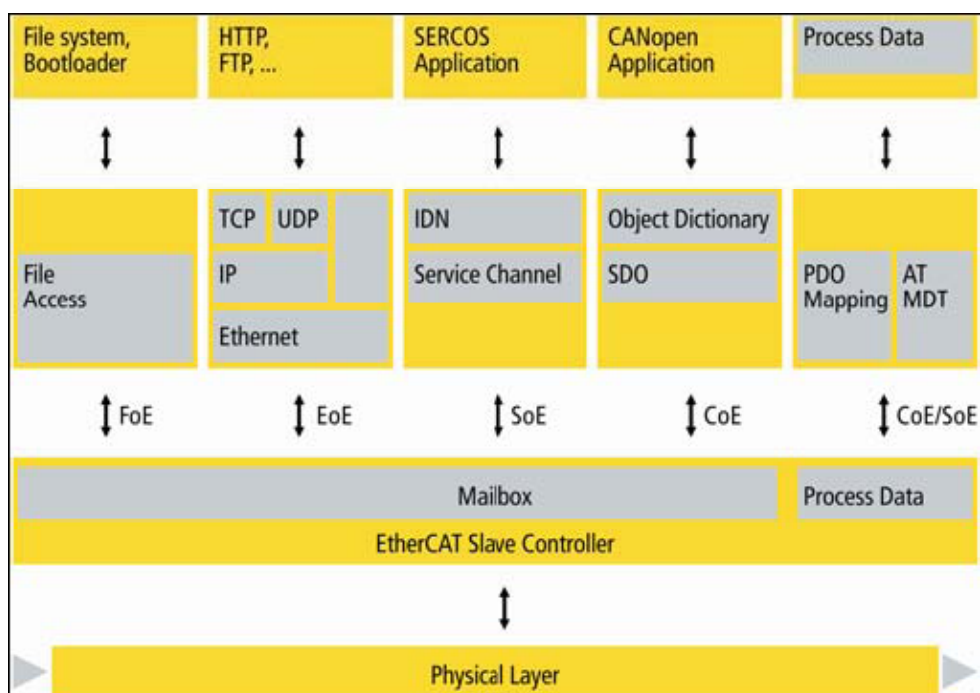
File system, Bootloader

HTTP, FTP, ...

SERCOS Application

CANopen Application

Process Data

File Access

TCP

UDP

IP

Ethernet

IDN

Service Channel

Object Dictionary

SDO

PDO Mapping

AT MDT

FoE

EoE

SoE

CoE

CoE/SoE

Mailbox

Process Data

EtherCAT Slave Controller

Physical Layer